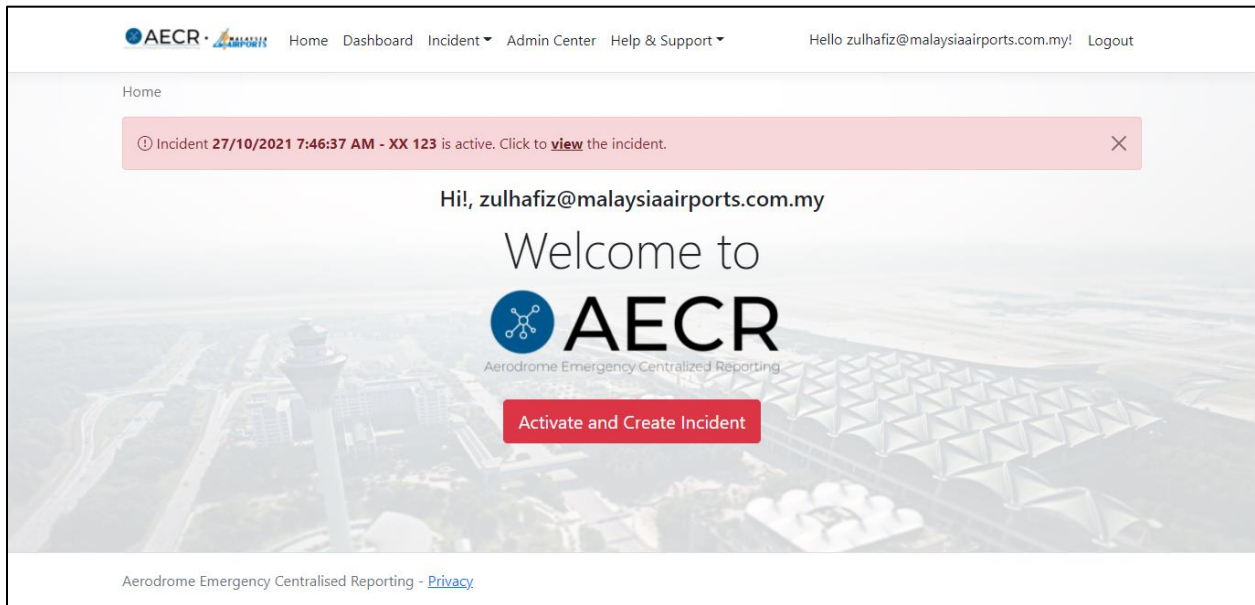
AECR · MALAYSIA AIRPORTS Home Dashboard Incident ▾ Admin Center Help & Support ▾ Hello zulhafiz@malaysiaairports.com.my! Logout

Home

ⓘ Incident **27/10/2021 7:46:37 AM - XX 123** is active. Click to **view** the incident. ✕

Hi!, zulhafiz@malaysiaairports.com.my

Welcome to

AECR

Aerodrome Emergency Centralized Reporting

Activate and Create Incident

Aerodrome Emergency Centralised Reporting - Privacy